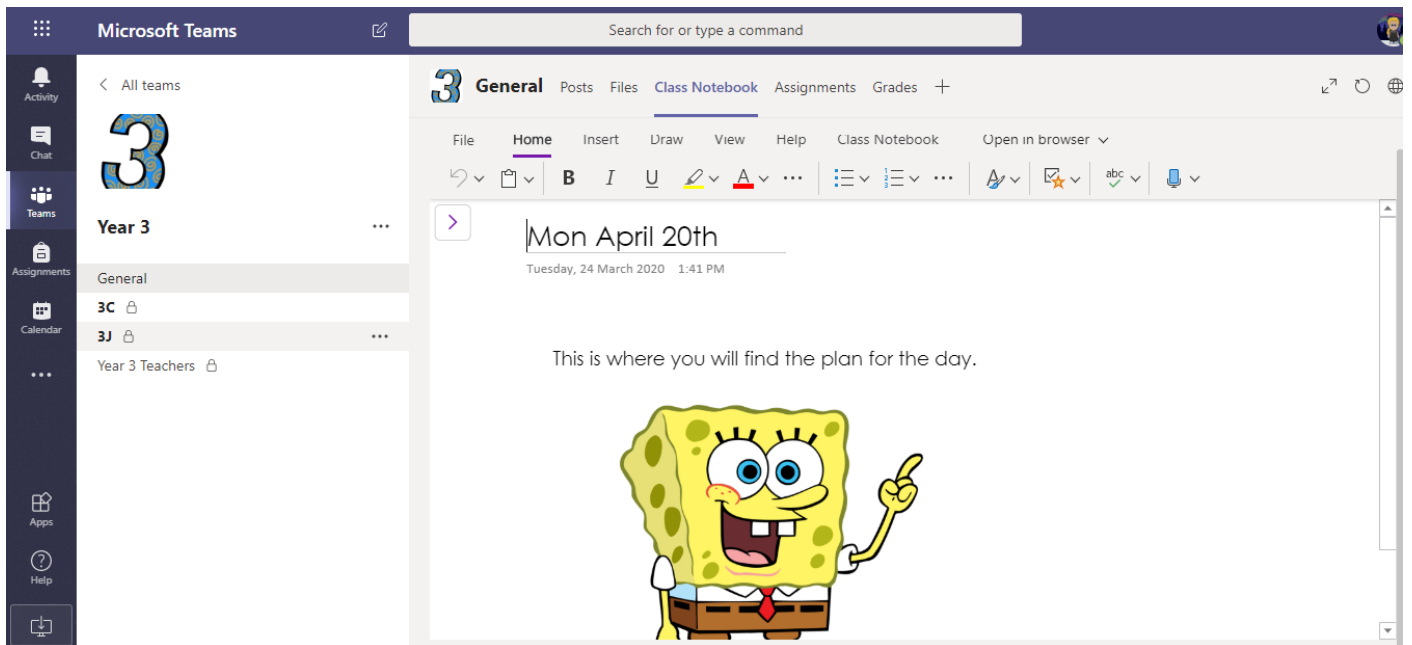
Microsoft Teams

Search for or type a command

Activity
Chat
Teams
Assignments
Calendar
...
Apps
Help

< All teams

3

Year 3 ...

General
3C
3J ...
Year 3 Teachers

3 General Posts Files Class Notebook Assignments Grades +

File Home Insert Draw View Help Class Notebook Open in browser

B I U

abc

Mon April 20th
Tuesday, 24 March 2020 1:41 PM

This is where you will find the plan for the day.